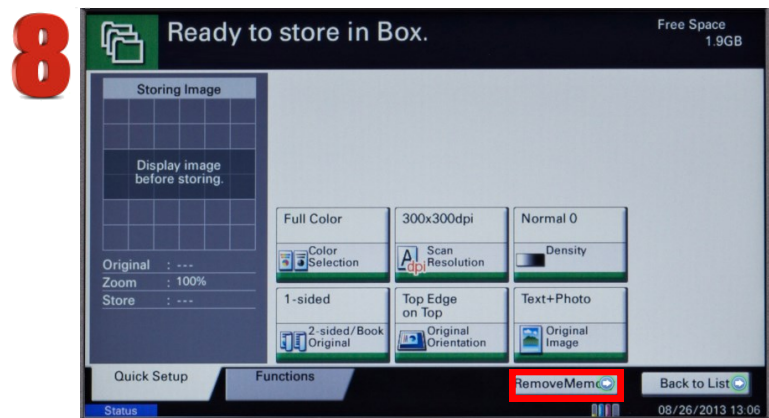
8

Ready to store in Box.

Free Space
1.9GB

Storing Image

Display image before storing.

Original : ---
Zoom : 100%
Store : ---

Full Color
Color Selection

300x300dpi
dpi Scan Resolution

Normal 0
Density

1-sided
2-sided/Book Original

Top Edge on Top
Original Orientation

Text+Photo
Original Image

Quick Setup

Functions

RemoveMemo

Back to List

Status

08/26/2013 13:06